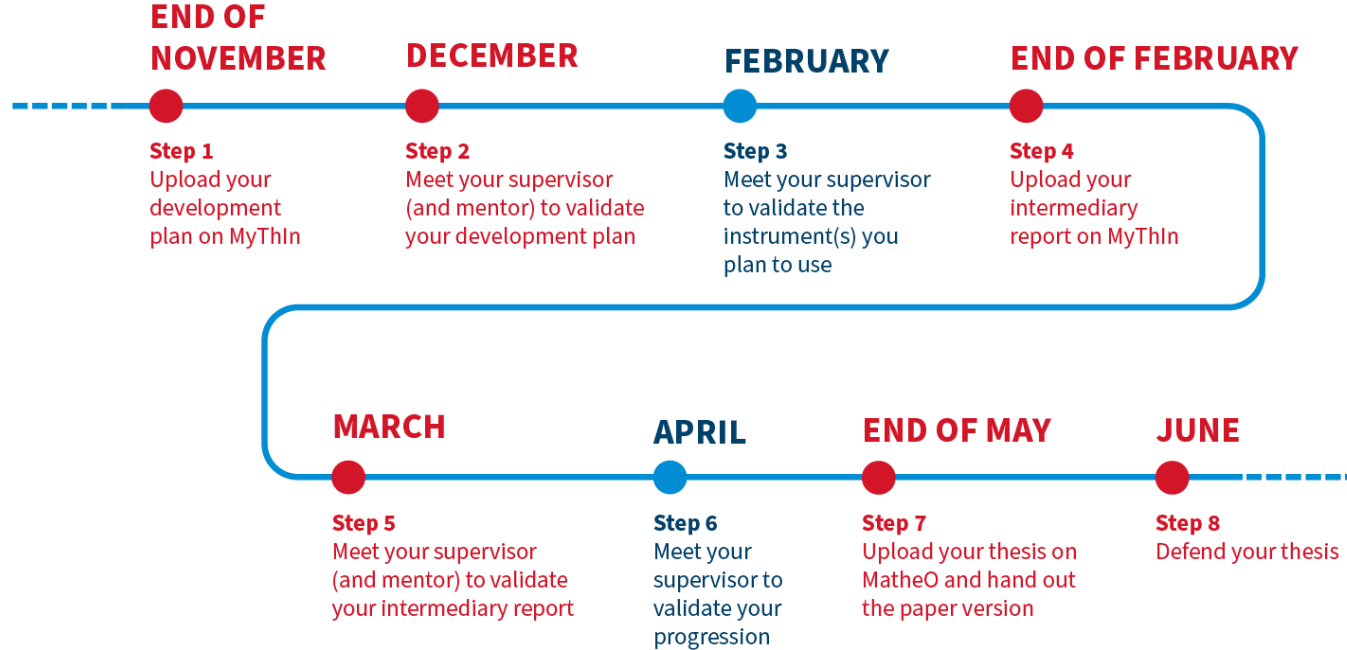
END OF NOVEMBER

Step 1
Upload your development plan on MyThIn

DECEMBER

Step 2
Meet your supervisor (and mentor) to validate your development plan

FEBRUARY

Step 3
Meet your supervisor to validate the instrument(s) you plan to use

END OF FEBRUARY

Step 4
Upload your intermediary report on MyThIn

MARCH

Step 5
Meet your supervisor (and mentor) to validate your intermediary report

APRIL

Step 6
Meet your supervisor to validate your progression

END OF MAY

Step 7
Upload your thesis on MatheO and hand out the paper version

JUNE

Step 8
Defend your thesis